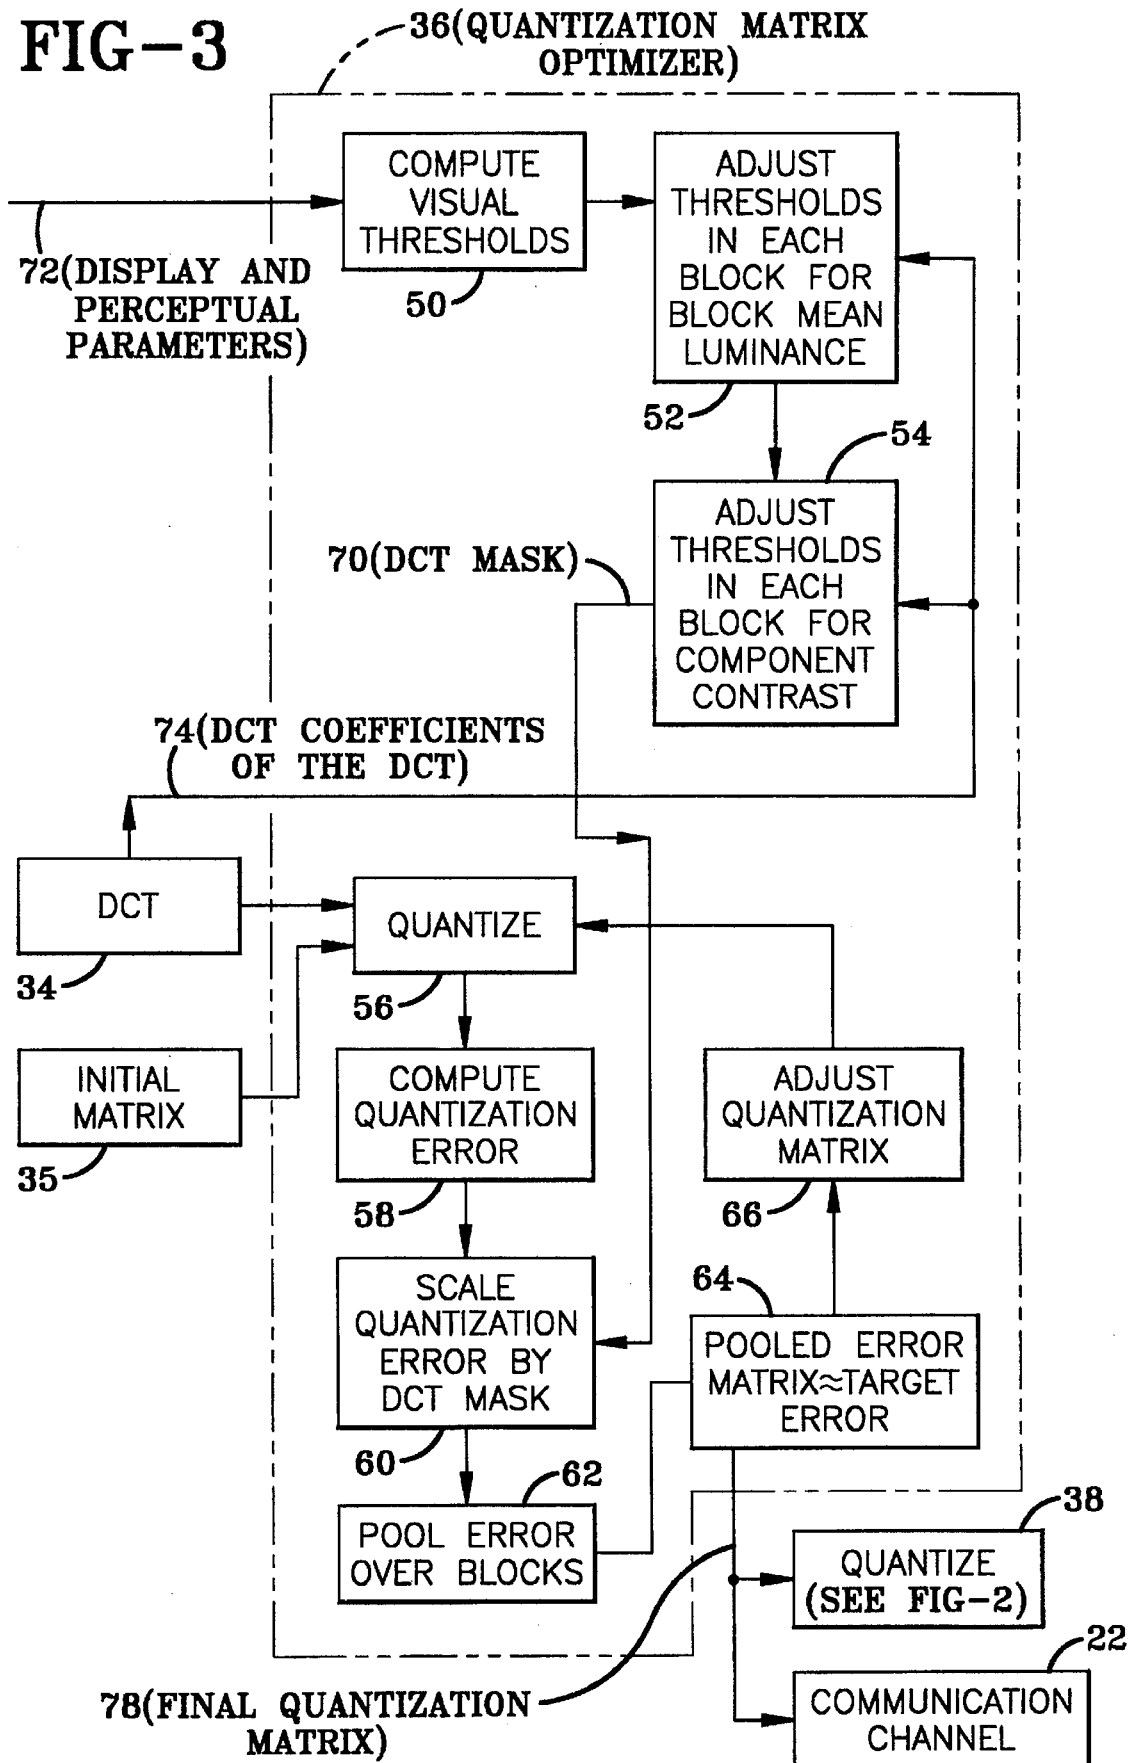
FIG-3

36(QUANTIZATION MATRIX OPTIMIZER)

COMPUTE VISUAL THRESHOLDS

50

ADJUST THRESHOLDS IN EACH BLOCK FOR BLOCK MEAN LUMINANCE

52

72(DISPLAY AND PERCEPTUAL PARAMETERS)

54

ADJUST THRESHOLDS IN EACH BLOCK FOR COMPONENT CONTRAST

70(DCT MASK)

74(DCT COEFFICIENTS OF THE DCT)

DCT

34

QUANTIZE

56

INITIAL MATRIX

35

COMPUTE QUANTIZATION ERROR

58

ADJUST QUANTIZATION MATRIX

66

64

SCALE QUANTIZATION ERROR BY DCT MASK

60

POOLED ERROR MATRIX≈TARGET ERROR

62

POOL ERROR OVER BLOCKS

38

QUANTIZE (SEE FIG-2)

22

COMMUNICATION CHANNEL

78(FINAL QUANTIZATION MATRIX)